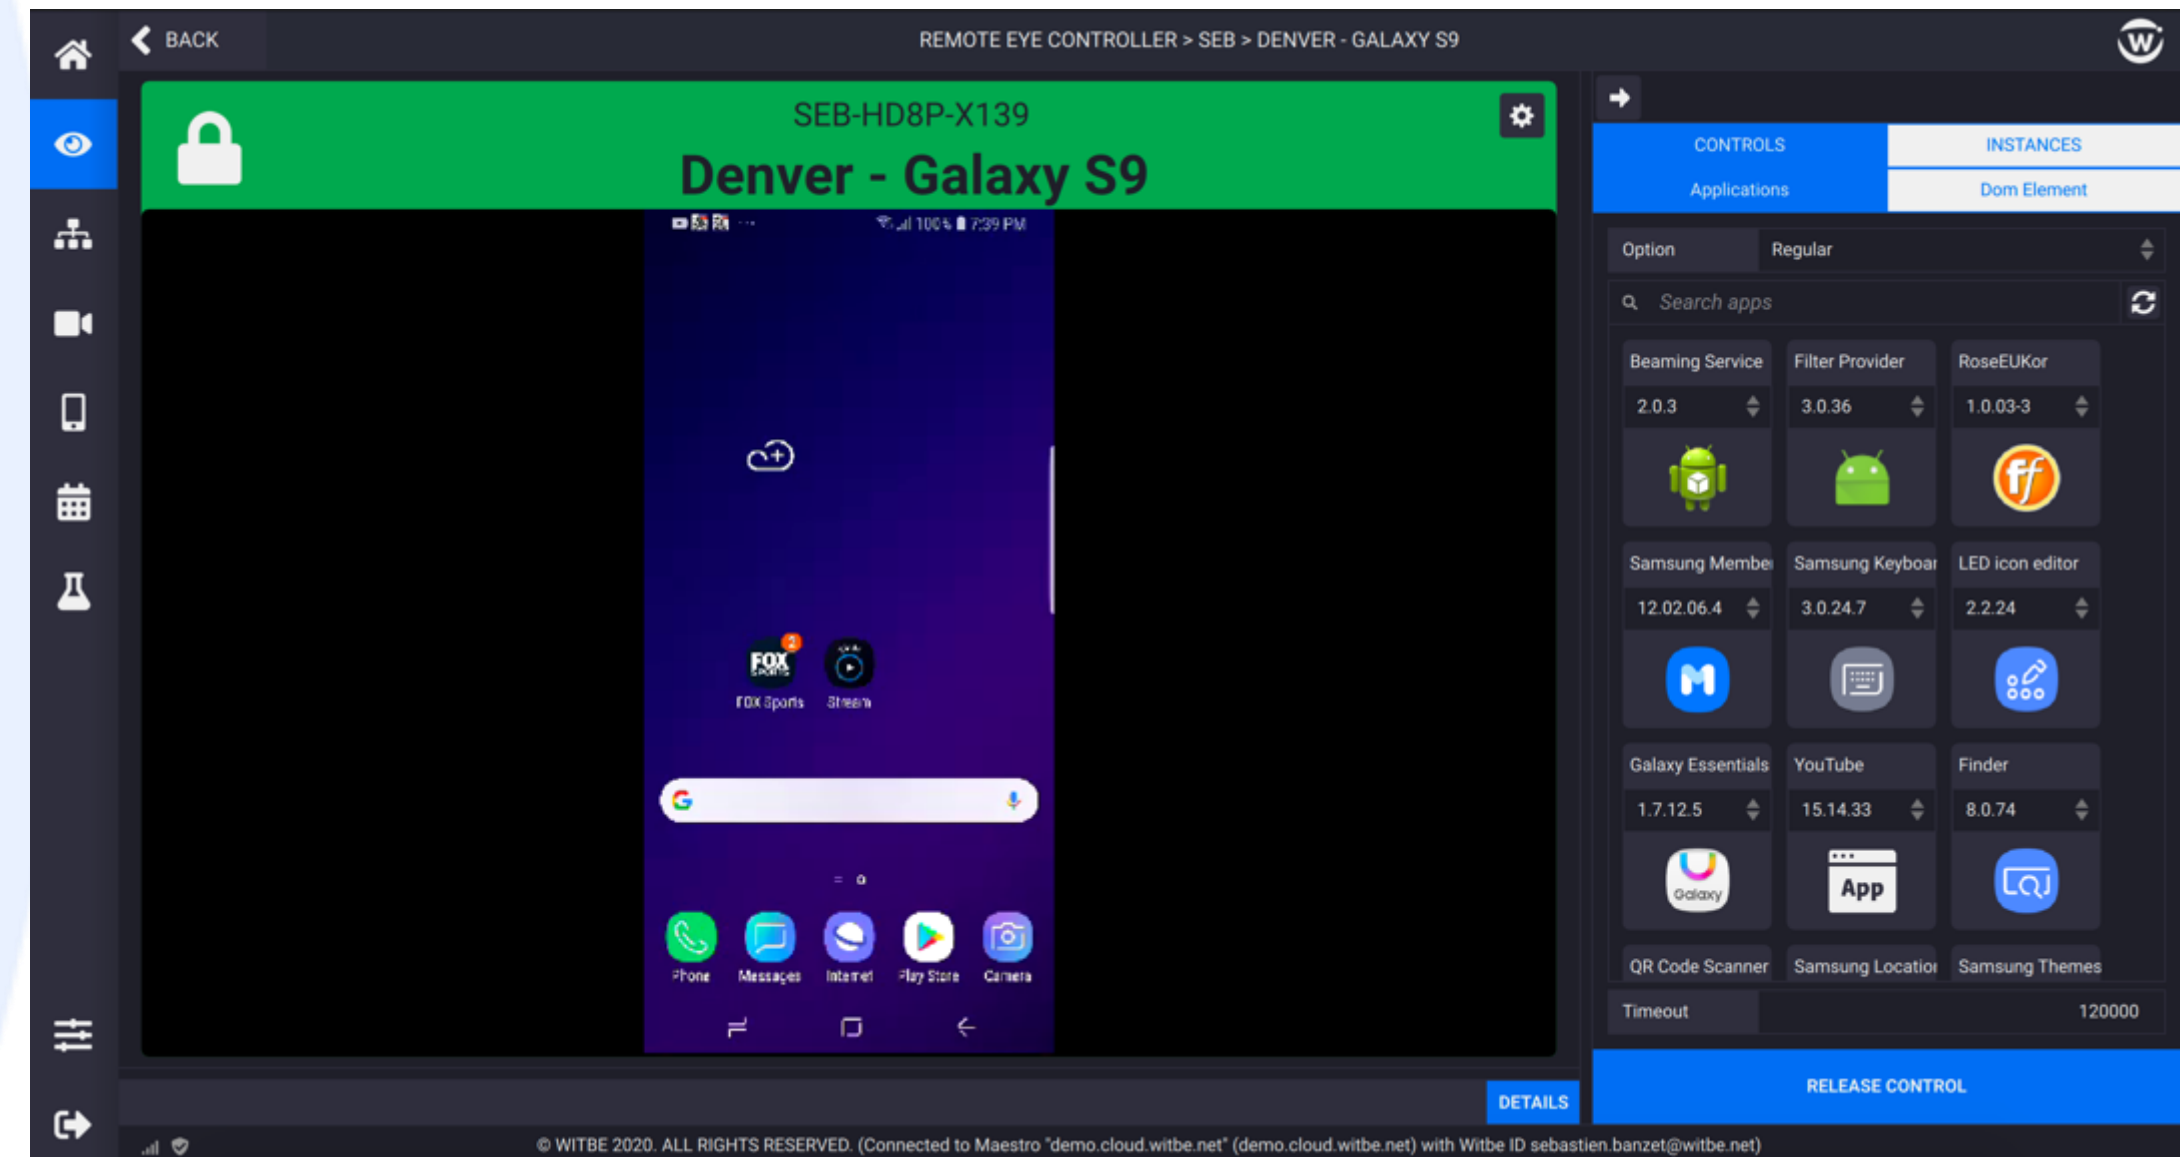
BACK

REMOTE EYE CONTROLLER > SEB > DENVER - GALAXY S9

SEB-HD8P-X139

Denver - Galaxy S9

100% 7:39 PM

FOX Sports Stream

Phone Messages Internet Play Store Camera

CONTROLS INSTANCES

Applications Dom Element

Option Regular

Search apps

Beaming Service 2.0.3

Filter Provider 3.0.36

RoseEUKor 1.0.03-3

Samsung Membe 12.02.06.4

Samsung Keyboar 3.0.24.7

LED icon editor 2.2.24

Galaxy Essentials 1.7.12.5

Galaxy

YouTube 15.14.33

App

Finder 8.0.74

QR Code Scanner

Samsung Locatio

Samsung Themes

Timeout 120000

DETAILS

RELEASE CONTROL

© WITBE 2020. ALL RIGHTS RESERVED. (Connected to Maestro "demo.cloud.witbe.net" (demo.cloud.witbe.net) with Witbe ID sebastien.banzet@witbe.net)